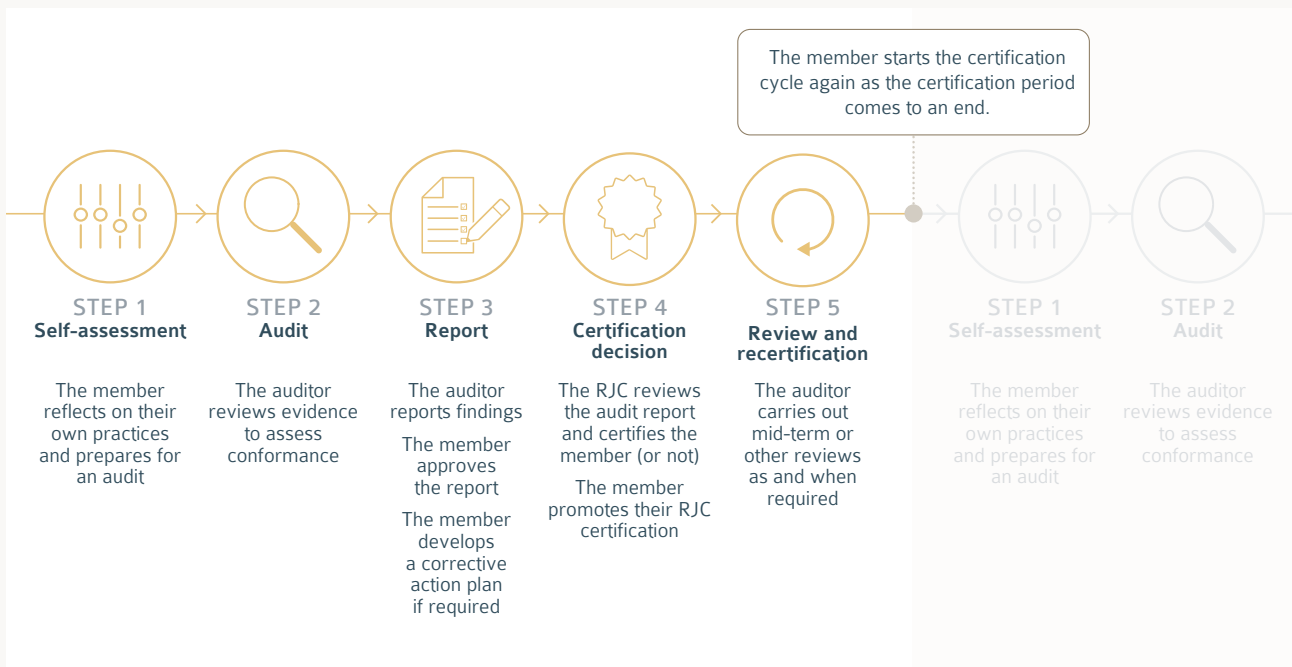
The member starts the certification cycle again as the certification period comes to an end.

STEP 1
Self-assessment

The member reflects on their own practices and prepares for an audit

STEP 2
Audit

The auditor reviews evidence to assess conformance

STEP 3
Report

The auditor reports findings

The member approves the report

The member develops a corrective action plan if required

STEP 4
Certification decision

The RJC reviews the audit report and certifies the member (or not)

The member promotes their RJC certification

STEP 5
Review and recertification

The auditor carries out mid-term or other reviews as and when required

STEP 1
Self-assessment

The member reflects on their own practices and prepares for an audit

STEP 2
Audit

The auditor reviews evidence to assess conformance